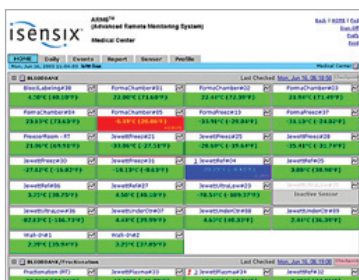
isensix

ARMS™
(Advanced Remote Monitoring System)
Medical Center

Back | HOME | Find
Sign Off
Pref
Find

HOME | Daily | Events | Report | Sensor | Profile

Mon, Jun 16, 2003 11:06:00 AM Std
Medical Center

BLOODBANK
Last Checked Mon, Jun 16, 06 10:50

| | | | |
|---|---|---|---|
| BloodLabeling#38 | FormaChamber#01 | FormaChamber#02 | FormaChamber#03 |
| 4.10°C (39.38°F) | 21.00°C (71.60°F) | 22.41°C (72.30°F) | 23.94°C (75.09°F) |
| FormaChamber#04 | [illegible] | FormaFreeze#19 | FormaFreeze#27 |
| 23.02°C (73.43°F) | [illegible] | -33.96°C (-29.13°F) | -30.00°C (-22.00°F) |
| FreezeRoom-RT | JewettFreeze#21 | JewettFreeze#25 | JewettFreeze#28 |
| 21.06°C (69.91°F) | -33.00°C (-27.31°F) | -28.65°C (-19.64°F) | 25.41°C (77.75°F) |
| JewettFreeze#30 | JewettFreeze#31 | JewettRef#04 | JewettRef#05 |
| -27.43°C (-16.92°F) | -18.13°C (-0.63°F) | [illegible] | 3.88°C (38.98°F) |
| JewettRef#06 | JewettRef#07 | JewettUltraLow#29 | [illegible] |
| 3.77°C (38.78°F) | 4.50°C (40.10°F) | -78.33°C (-109.00°F) | Inactive Sensor |
| JewettUltraLow#36 | JewettUnderCtr#07 | JewettUnderCtr#08 | JewettUnderCtr#09 |
| -82.43°C (-116.37°F) | 3.28°C (37.90°F) | 4.62°C (40.32°F) | 2.61°C (36.70°F) |
| Walk-in#1 | Walk-in#2 | | |
| 2.39°C (35.94°F) | 3.23°C (37.85°F) | | |

BLOODBANK/Fractionation
Last Checked Mon, Jun 16, 06 10:50

| | | | |
|---|---|---|---|
| Fractionation-RT | JewettPlasma#33 | JewettPlasma#34 | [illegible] |